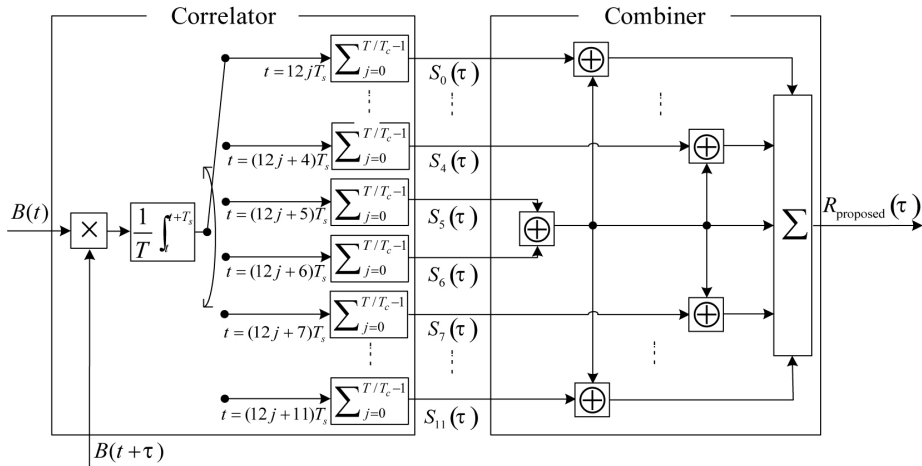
Correlator

Combiner

$B(t)$

$\times$

$\frac{1}{T}\int_{t}^{t+T_s}$

$B(t+\tau)$

$t = 12jT_s$

$\sum_{j=0}^{T/T_c-1}$

$S_0(\tau)$

$t = (12j+4)T_s$

$\sum_{j=0}^{T/T_c-1}$

$S_4(\tau)$

$t = (12j+5)T_s$

$\sum_{j=0}^{T/T_c-1}$

$S_5(\tau)$

$t = (12j+6)T_s$

$\sum_{j=0}^{T/T_c-1}$

$S_6(\tau)$

$t = (12j+7)T_s$

$\sum_{j=0}^{T/T_c-1}$

$S_7(\tau)$

$t = (12j+11)T_s$

$\sum_{j=0}^{T/T_c-1}$

$S_{11}(\tau)$

$\oplus$

$\oplus$

$\oplus$

$\oplus$

$\oplus$

$\sum$

$R_{\text{proposed}}(\tau)$